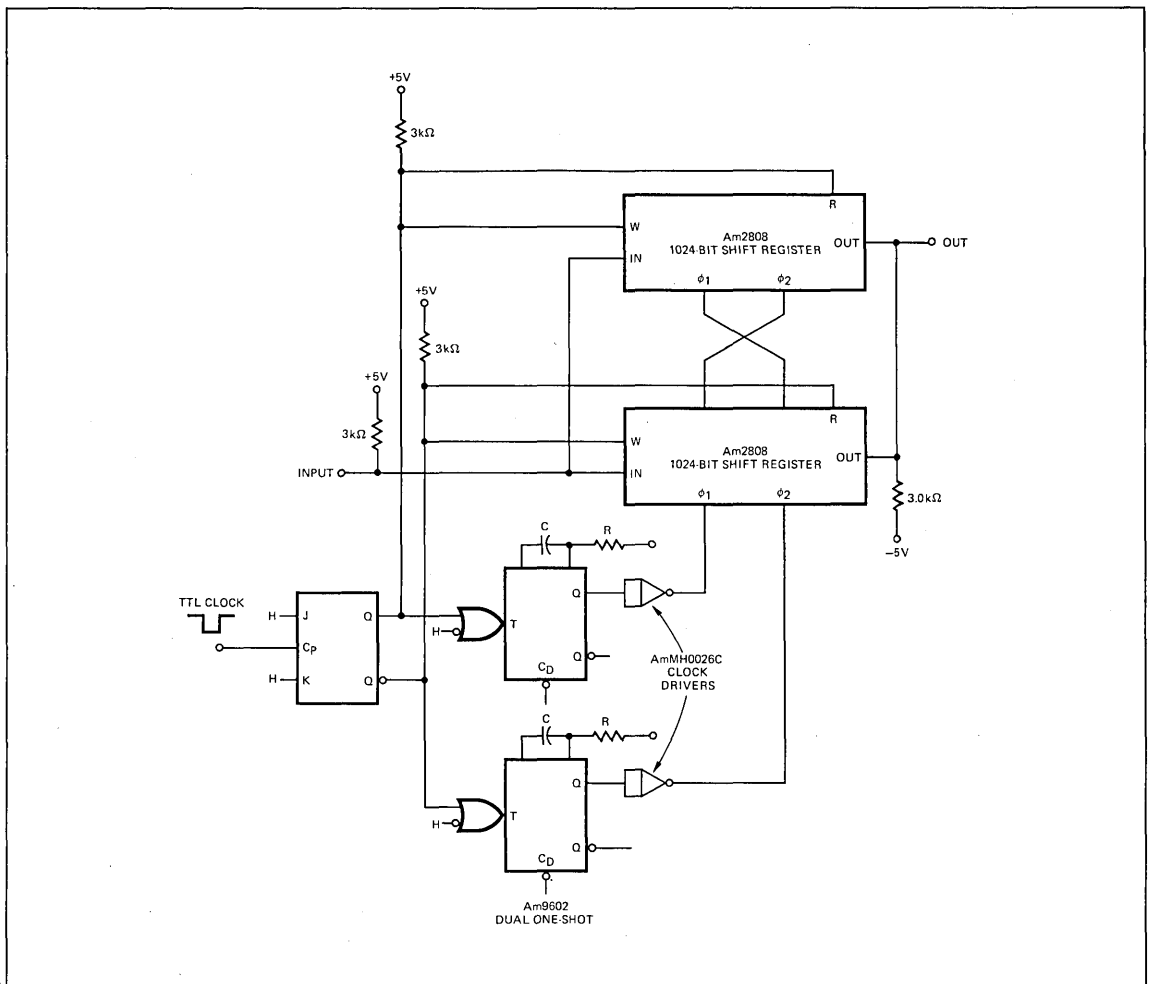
+5V

$3k\Omega$

R

W

Am2808
1024-BIT SHIFT REGISTER

OUT

OUT

IN

$\phi_1$

$\phi_2$

+5V

$3k\Omega$

+5V

$3k\Omega$

R

W

Am2808
1024-BIT SHIFT REGISTER

OUT

INPUT

IN

$\phi_1$

$\phi_2$

$3.0k\Omega$

–5V

C

R

TTL CLOCK

H

J

Q

$C_P$

H

K

Q

H

T

Q

Q

$C_D$

AmMH0026C
CLOCK
DRIVERS

C

R

H

T

Q

Q

$C_D$

Am9602
DUAL ONE-SHOT